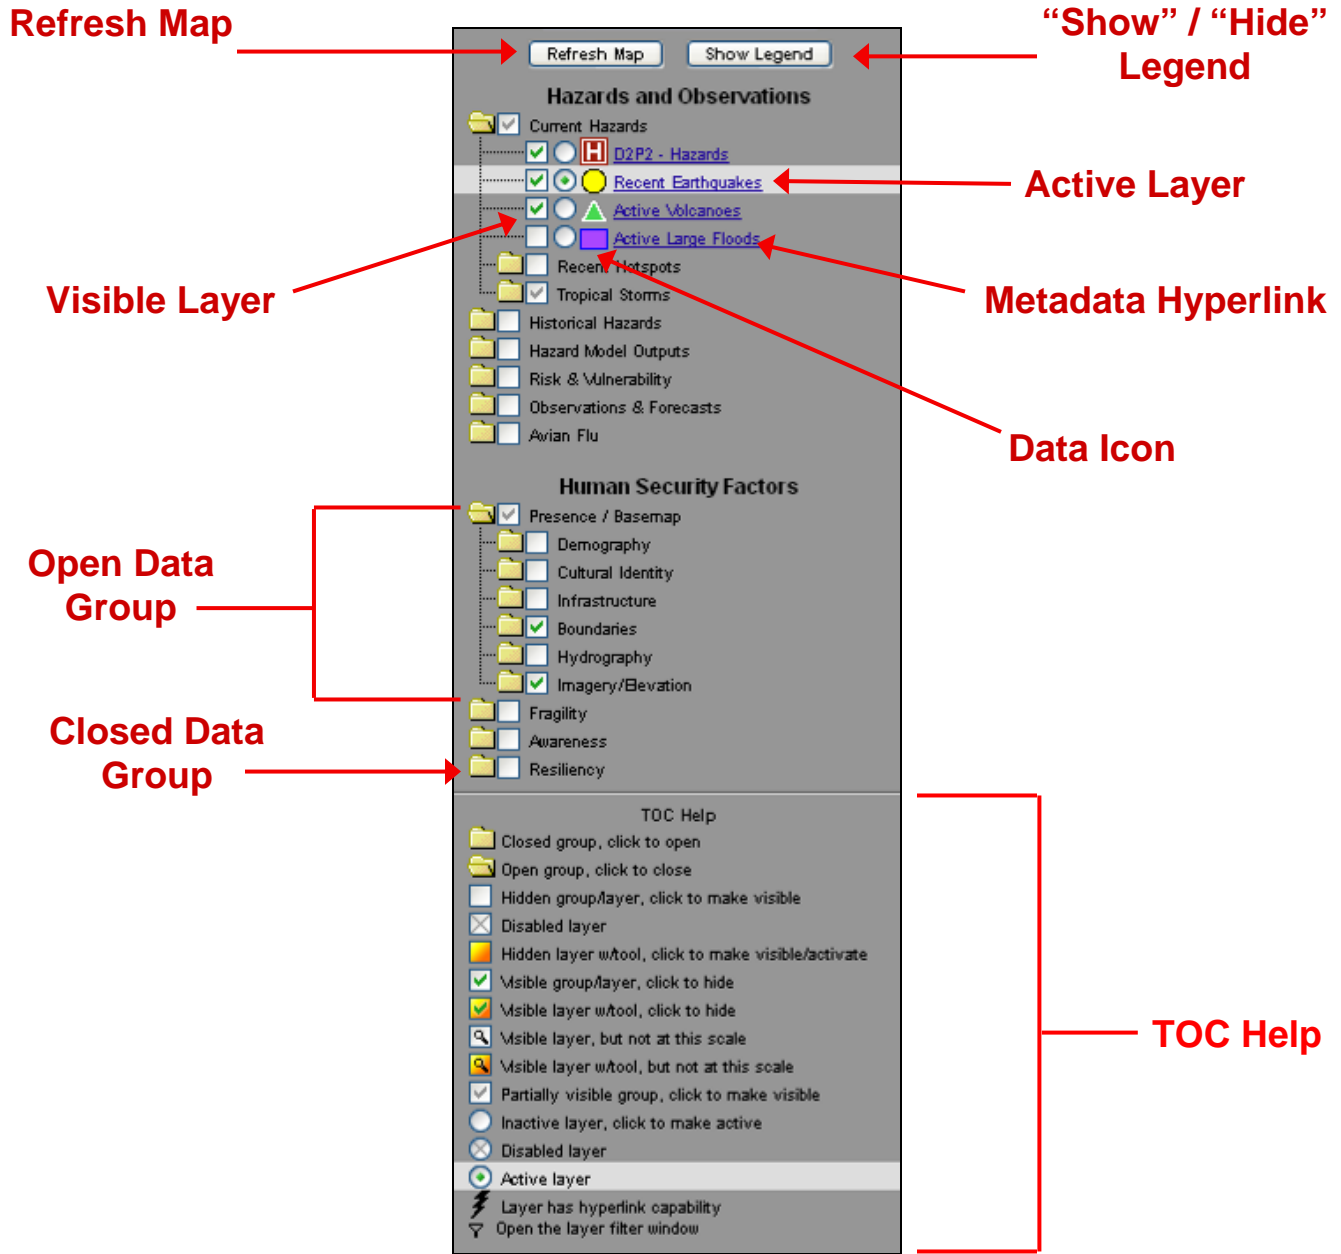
Refresh Map

Refresh Map

Show Legend

“Show” / “Hide” Legend

Hazards and Observations

Current Hazards

H D2P2 - Hazards

Recent Earthquakes

Active Layer

Active Volcanoes

Active Large Floods

Visible Layer

Recent Hotspots

Metadata Hyperlink

Tropical Storms

Historical Hazards

Hazard Model Outputs

Risk & Vulnerability

Observations & Forecasts

Avian Flu

Data Icon

Human Security Factors

Presence / Basemap

Open Data Group

Demography

Cultural Identity

Infrastructure

Boundaries

Hydrography

Imagery/Elevation

Fragility

Closed Data Group

Awareness

Resiliency

TOC Help

Closed group, click to open

Open group, click to close

Hidden group/layer, click to make visible

Disabled layer

Hidden layer w/tool, click to make visible/activate

Visible group/layer, click to hide

Visible layer w/tool, click to hide

TOC Help

Visible layer, but not at this scale

Visible layer w/tool, but not at this scale

Partially visible group, click to make visible

Inactive layer, click to make active

Disabled layer

Active layer

Layer has hyperlink capability

Open the layer filter window